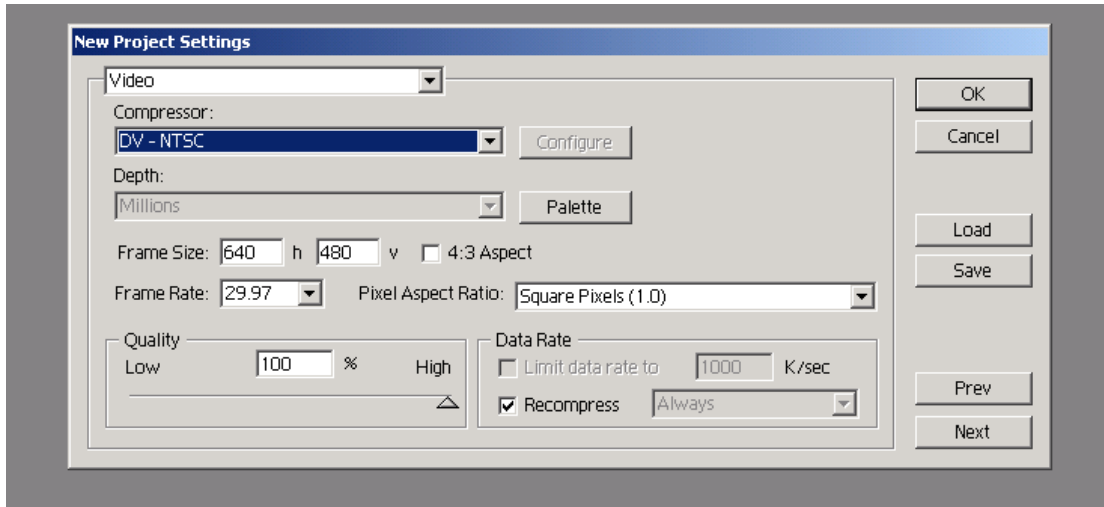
New Project Settings

Video

Compressor:

DV - NTSC

Configure

Depth:

Millions

Palette

Frame Size: 640 h 480 v 4:3 Aspect

Frame Rate: 29.97

Pixel Aspect Ratio: Square Pixels (1.0)

Quality

Low 100 % High

Data Rate

Limit data rate to 1000 K/sec

Recompress Always

OK

Cancel

Load

Save

Prev

Next